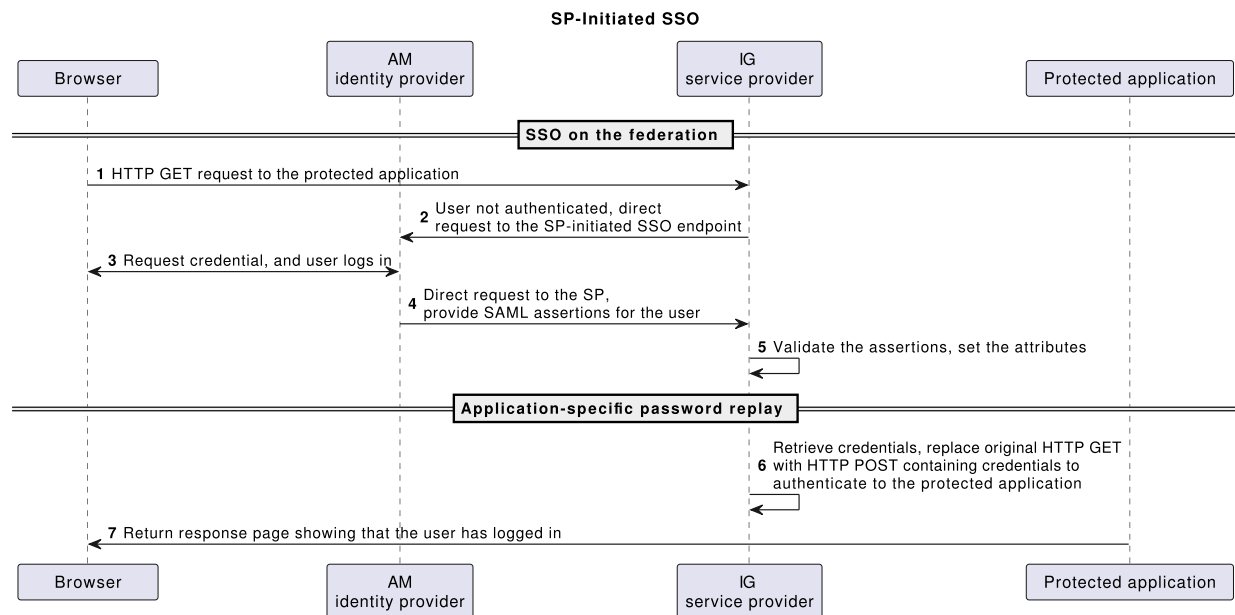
SP-Initiated SSO

Browser

AM
identity provider

IG
service provider

Protected application

SSO on the federation

1 HTTP GET request to the protected application

2 User not authenticated, direct request to the SP-initiated SSO endpoint

3 Request credential, and user logs in

4 Direct request to the SP, provide SAML assertions for the user

5 Validate the assertions, set the attributes

Application-specific password replay

6 Retrieve credentials, replace original HTTP GET with HTTP POST containing credentials to authenticate to the protected application

7 Return response page showing that the user has logged in

Browser

AM
identity provider

IG
service provider

Protected application